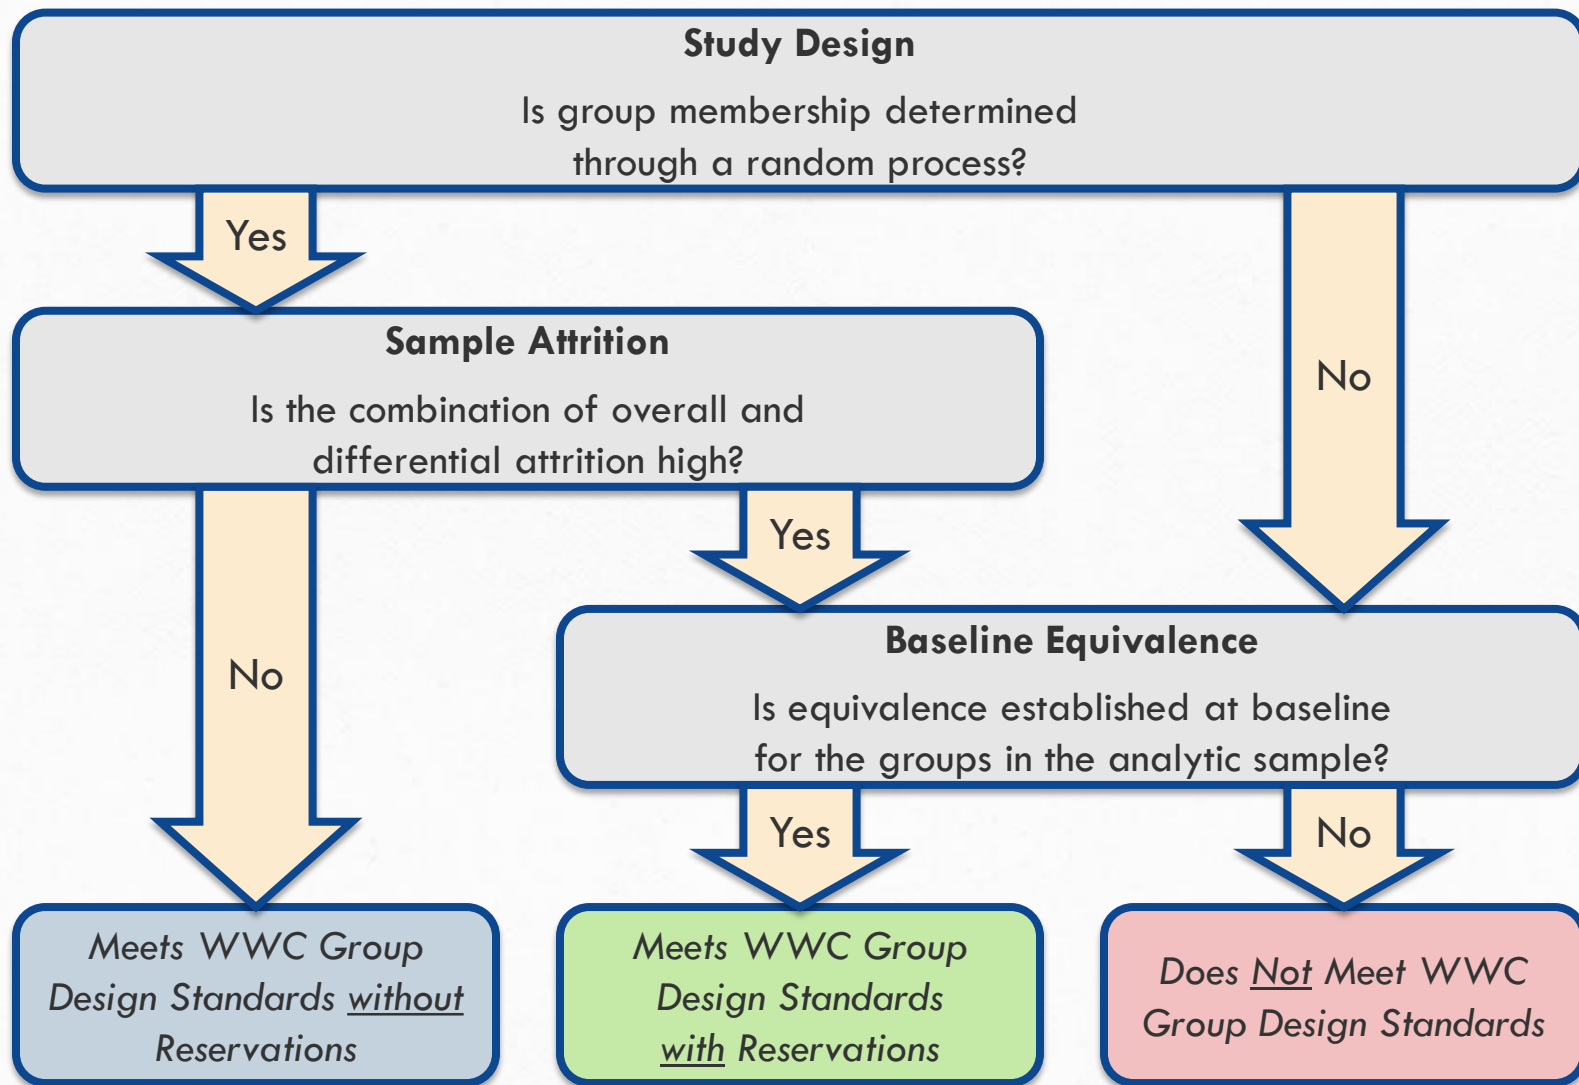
Study Design

Is group membership determined through a random process?

Yes

No

Sample Attrition

Is the combination of overall and differential attrition high?

No

Yes

Baseline Equivalence

Is equivalence established at baseline for the groups in the analytic sample?

Yes

No

Meets WWC Group Design Standards without Reservations

Meets WWC Group Design Standards with Reservations

Does Not Meet WWC Group Design Standards